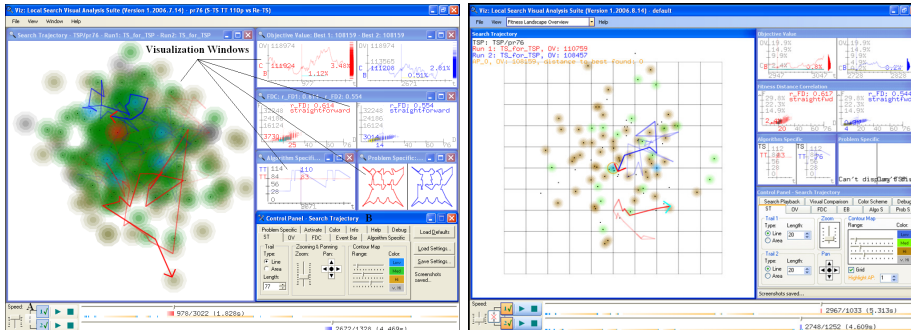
Viz: Local Search Visual Analysis Suite (Version 1.2006.7.14) - pr76 (S-TS TT 110p vs Re-TS)
File View Window Help
Search Trajectory - TSP/pr76 - Run1: TS_for_TSP - Run2: TS_for_TSP
Visualization Windows
Objective Value: Best 1: 108159 - Best 2: 108159
OV 118974
OV 118974
1.12%
2.81%
FDC: r_FD1: 0.614 - r_FD2: 0.554
r_FD: 0.614 straightforward
r_FD: 0.554 straightforward
Algorithm Specific
Problem Specific
Control Panel - Search Trajectory
B
Problem Specific Color Info Help Debug
ST OV FDC Event Box Algorithm Specific
Trail Type: Line Area
Zooming & Panning Zoom Pan
Contour Map Range: Color:
Length: 77
Load Defaults
Load Settings...
Save Settings...
Screenshots saved...
Speed
A
978/3022 (1.828s)
2672/1328 (4.469s)

Viz: Local Search Visual Analysis Suite (Version 1.2006.8.14) - default
File View Window Fitness Landscape Overview Help
Search Trajectory
TSP: TSP/pr76
Run 1: TS_for_TSP, OV: 110759
Run 2: TS_for_TSP, OV: 108457
Objective Value
OV 19.9%
OV 19.9%
Fitness Distance Correlation
r_FD: 0.617 straightforward
r_FD: 0.544 straightforward
Algorithm Specific
Problem Specific
Can't display this
Control Panel - Search Trajectory
Search Playback Visual Comparison Color Scheme Debug
ST OV FDC EB Algo S Prob S
Trail 1 Type: Line Area Length: 20
Zoom
Contour Map Range: Color:
Trail 2 Type: Line Area Length: 20
Pan
Grid
Screenshots saved...
Speed
2967/1033 (5.313s)
2748/1252 (4.609s)